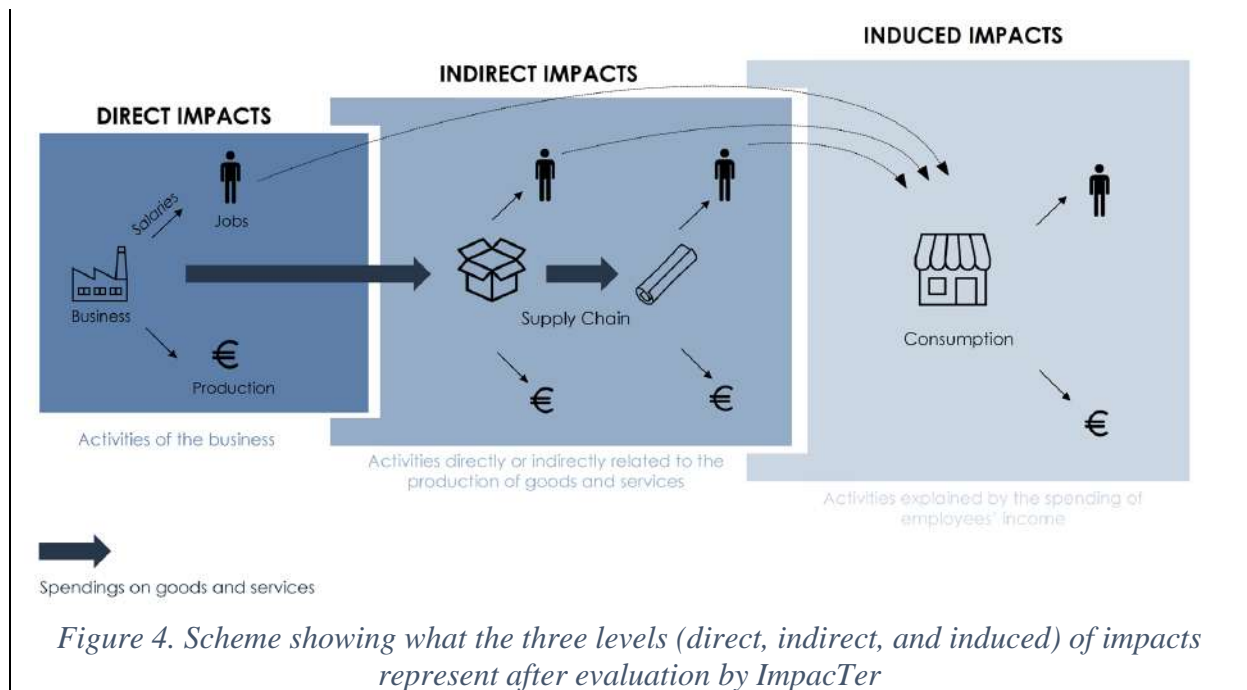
INDUCED IMPACTS

INDIRECT IMPACTS

DIRECT IMPACTS

Salaries

Jobs

Business

€

Production

Activities of the business

Supply Chain

€

€

Activities directly or indirectly related to the production of goods and services

Consumption

€

Activities explained by the spending of employees' income

Spendings on goods and services

*Figure 4. Scheme showing what the three levels (direct, indirect, and induced) of impacts represent after evaluation by ImpacTer*